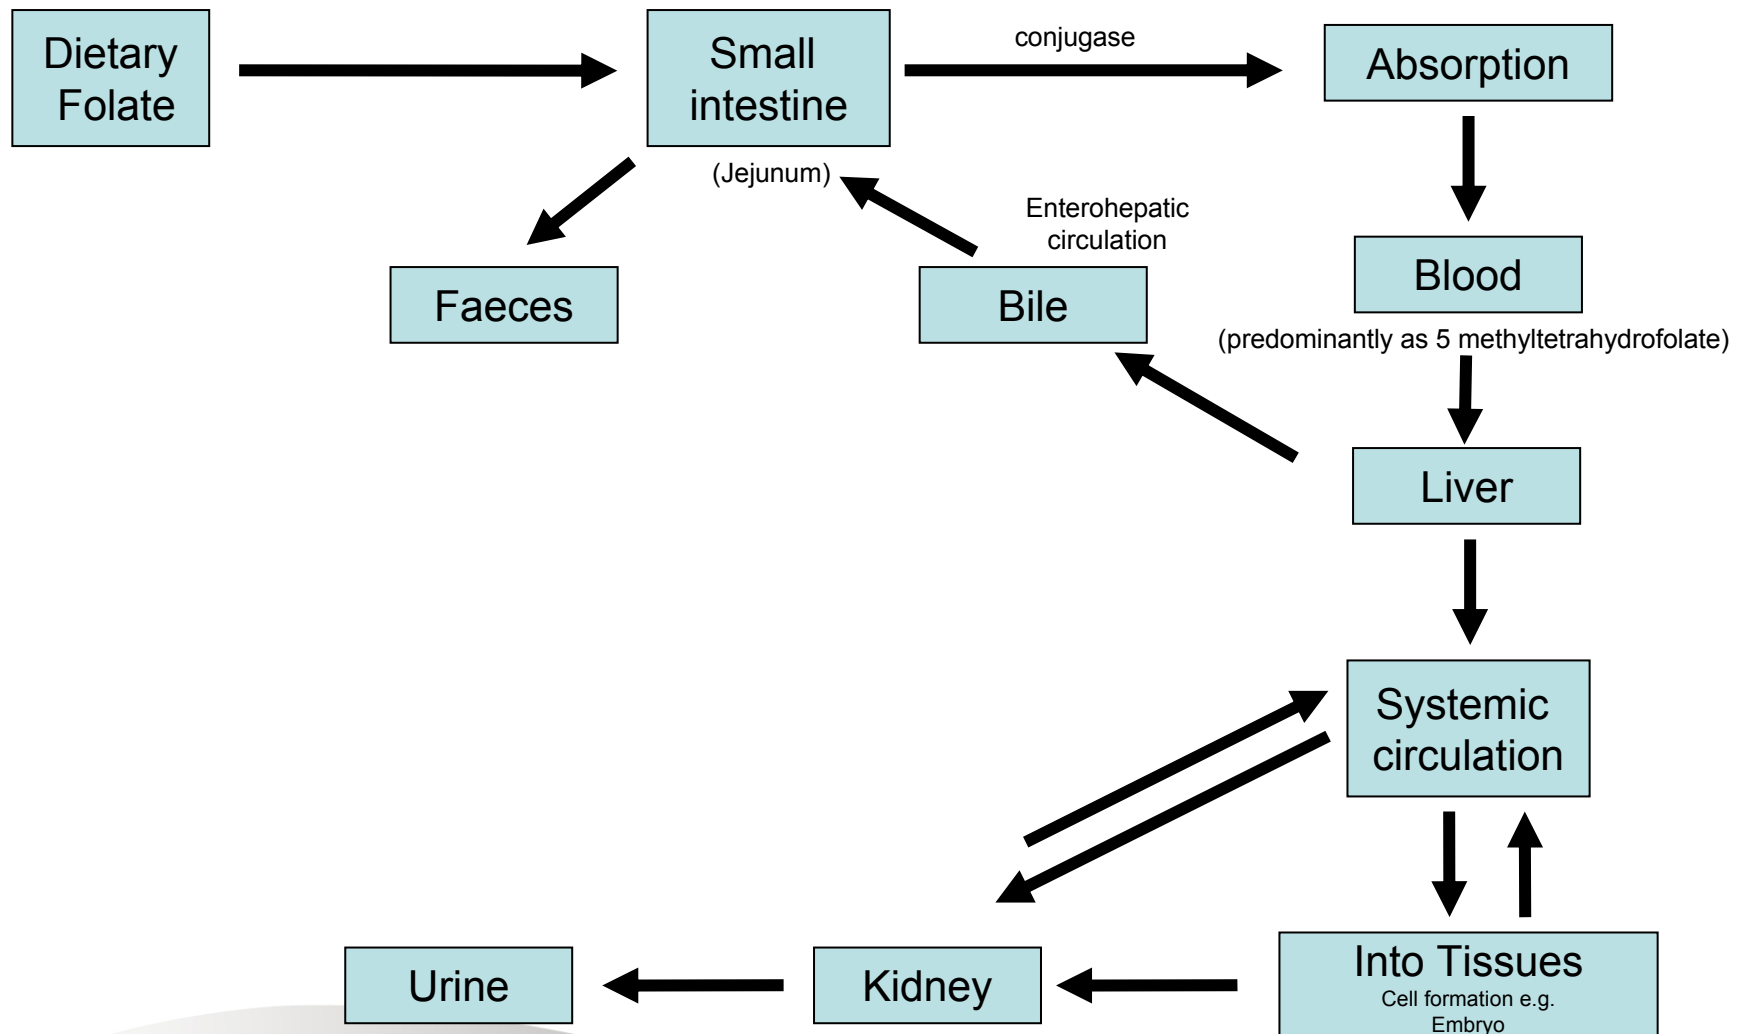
Dietary Folate

Small intestine

(Jejunum)

conjugase

Absorption

Faeces

Bile

Enterohepatic circulation

Blood

(predominantly as 5 methyltetrahydrofolate)

Liver

Systemic circulation

Urine

Kidney

Into Tissues
Cell formation e.g. Embryo